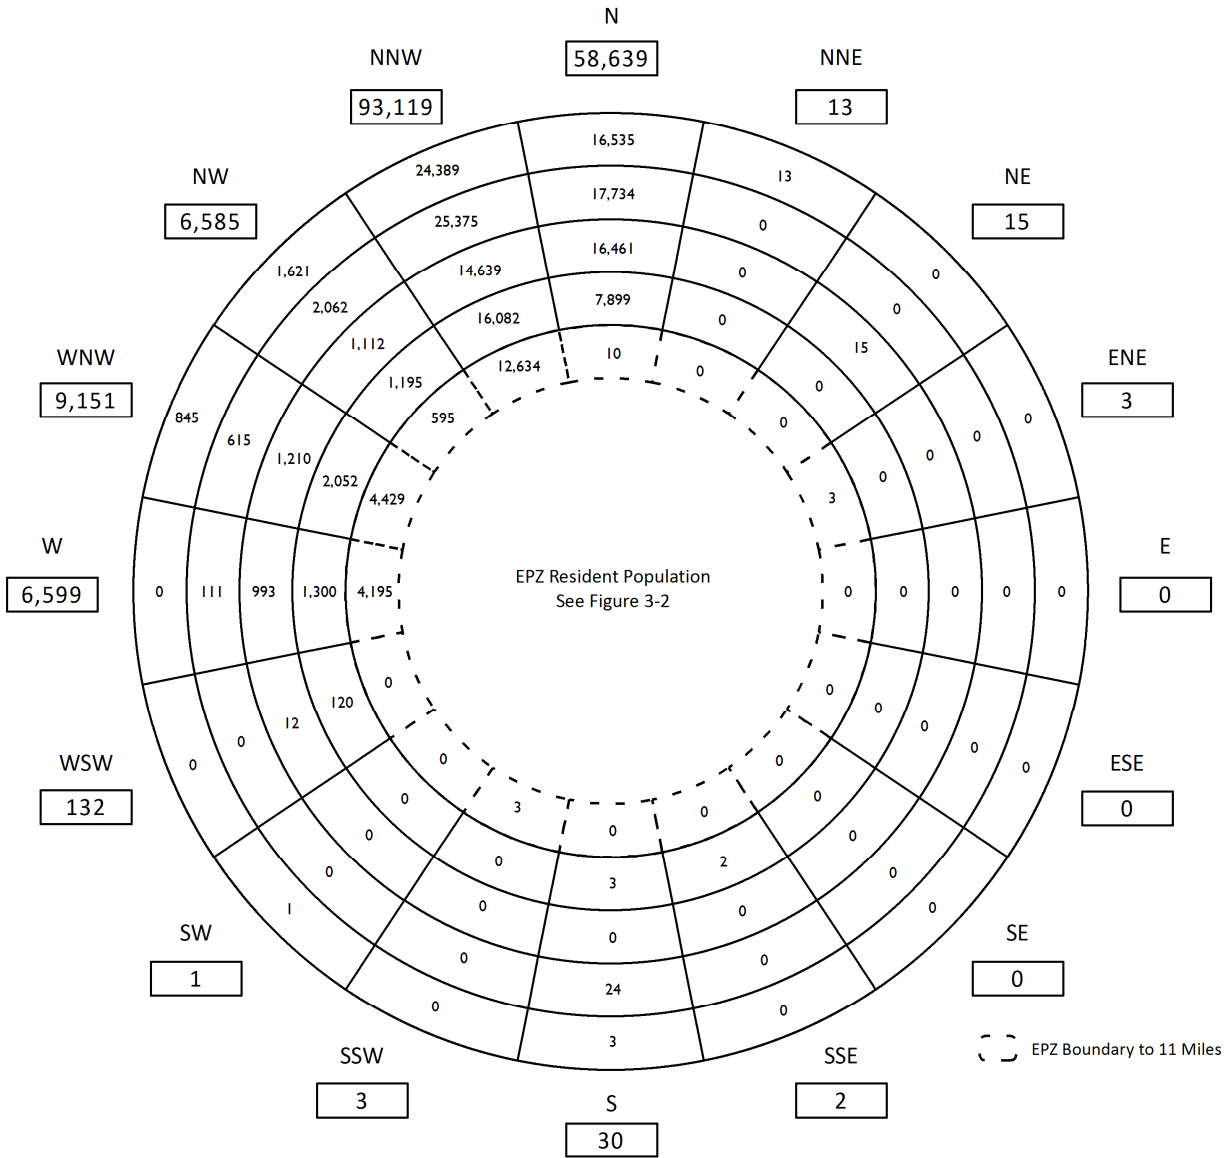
N
58,639

NNE
13

NNW
93,119

NW
6,585

NE
15

WNW
9,151

ENE
3

W
6,599

E
0

WSW
132

ESE
0

SW
1

SE
0

SSW
3

SSE
2

S
30

16,535
17,734
16,461
7,899
10

13
0
0
0
0

0
0
15
0
0

0
0
0
0
3

0
0
0
0
0

0
0
0
0
0

0
0
0
0
0

0
0
0
0
0

2
0
0
0
0

3
0
24
3
0

0
0
0
0
3

0
0
0
1

0
0
12
120
0

0
111
993
1,300
4,195

845
615
1,210
2,052
4,429

1,621
2,062
1,112
1,195
595

24,389
25,375
14,639
16,082
12,634

EPZ Resident Population
See Figure 3-2

EPZ Boundary to 11 Miles